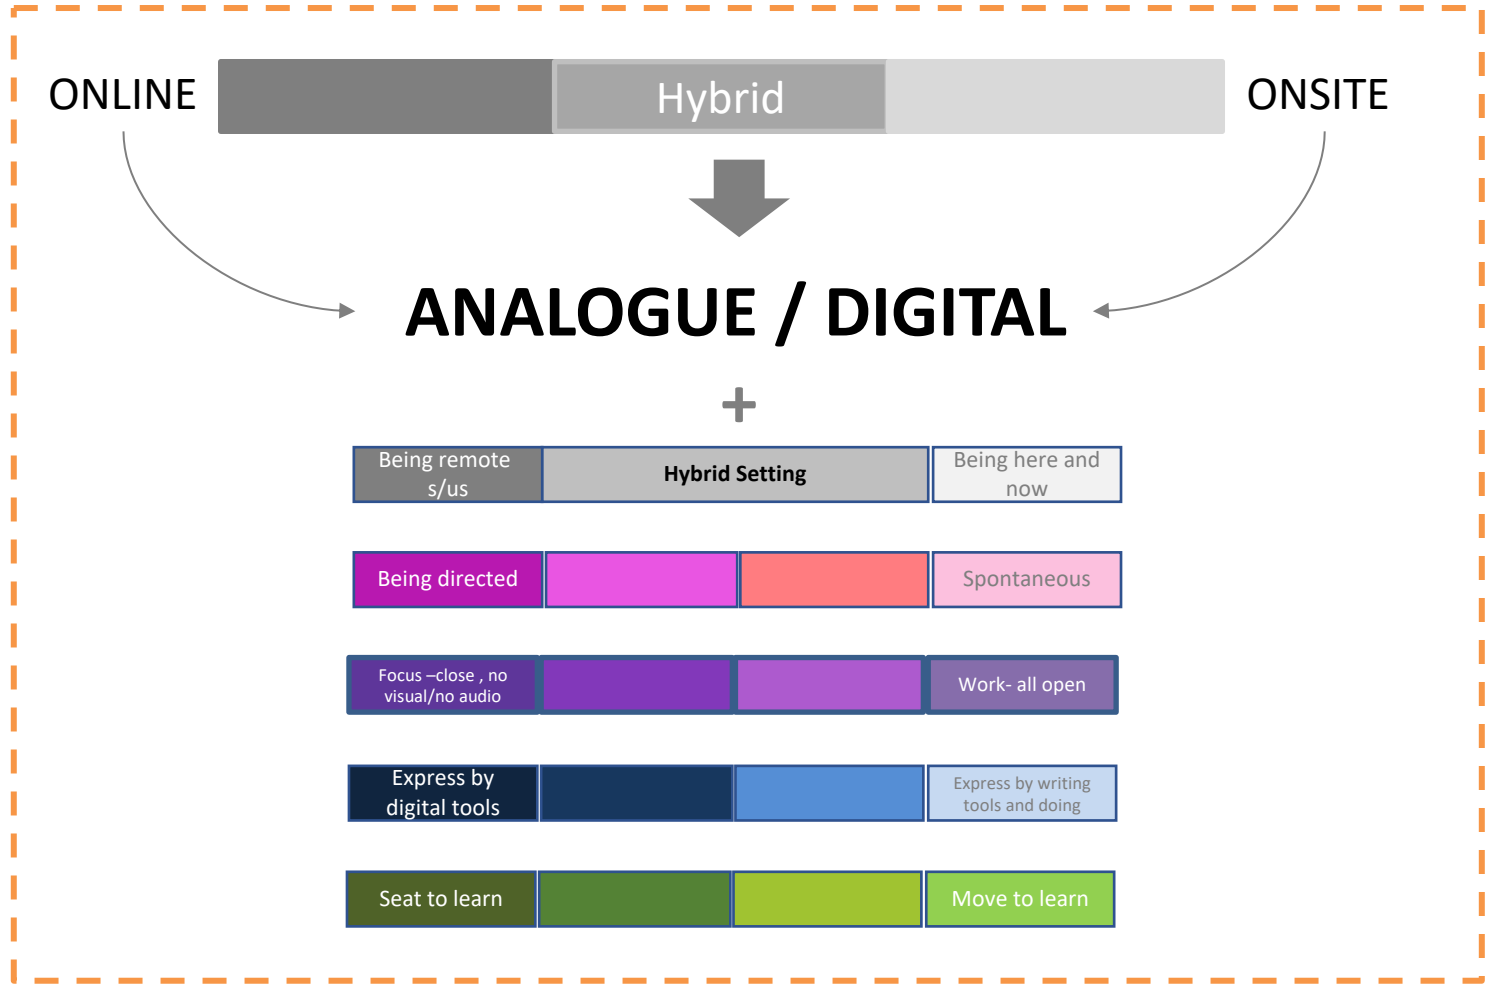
ONLINE

Hybrid

ONSITE

ANALOGUE / DIGITAL

+

| Being remote s/us | Hybrid Setting | | Being here and now |
|---|---|---|---|
| Being directed | | | Spontaneous |
| Focus –close , no visual/no audio | | | Work- all open |
| Express by digital tools | | | Express by writing tools and doing |
| Seat to learn | | | Move to learn |